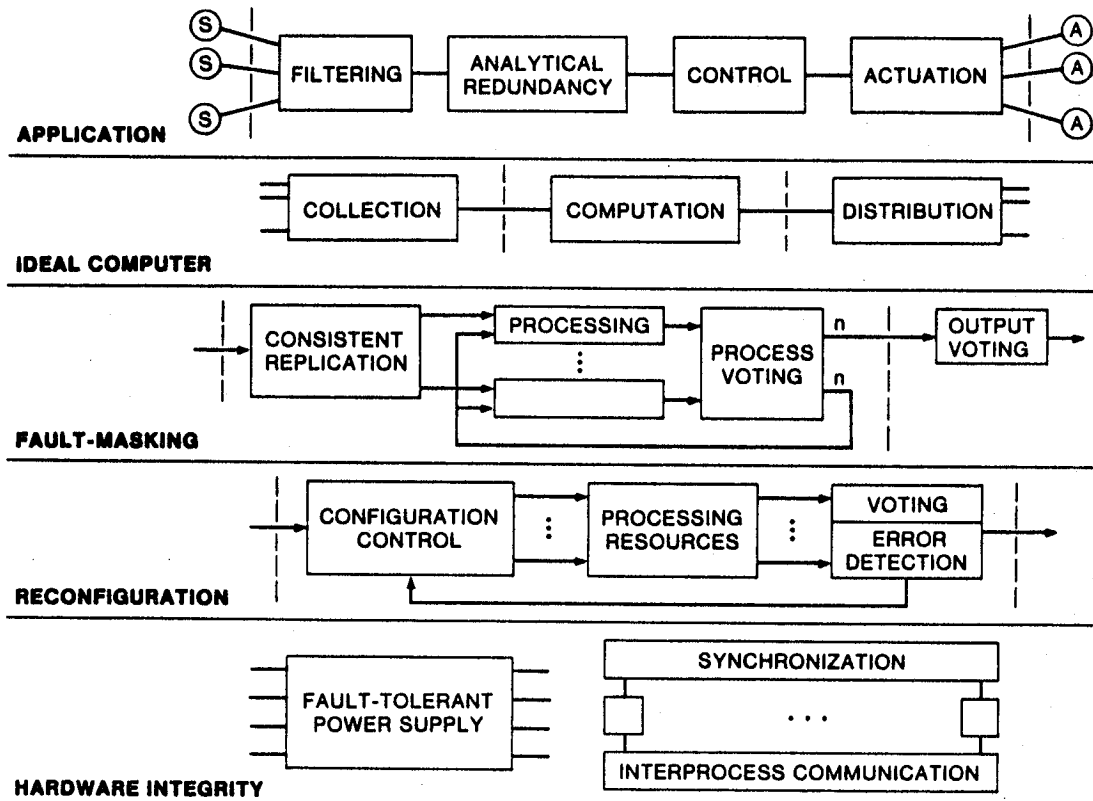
S
S
S
FILTERING
ANALYTICAL REDUNDANCY
CONTROL
ACTUATION
A
A
A
APPLICATION

COLLECTION
COMPUTATION
DISTRIBUTION
IDEAL COMPUTER

CONSISTENT REPLICATION
PROCESSING
⋮
PROCESS VOTING
n
n
OUTPUT VOTING
FAULT-MASKING

CONFIGURATION CONTROL
⋮
PROCESSING RESOURCES
⋮
VOTING
ERROR DETECTION
RECONFIGURATION

FAULT-TOLERANT POWER SUPPLY
SYNCHRONIZATION
. . .
INTERPROCESS COMMUNICATION
HARDWARE INTEGRITY